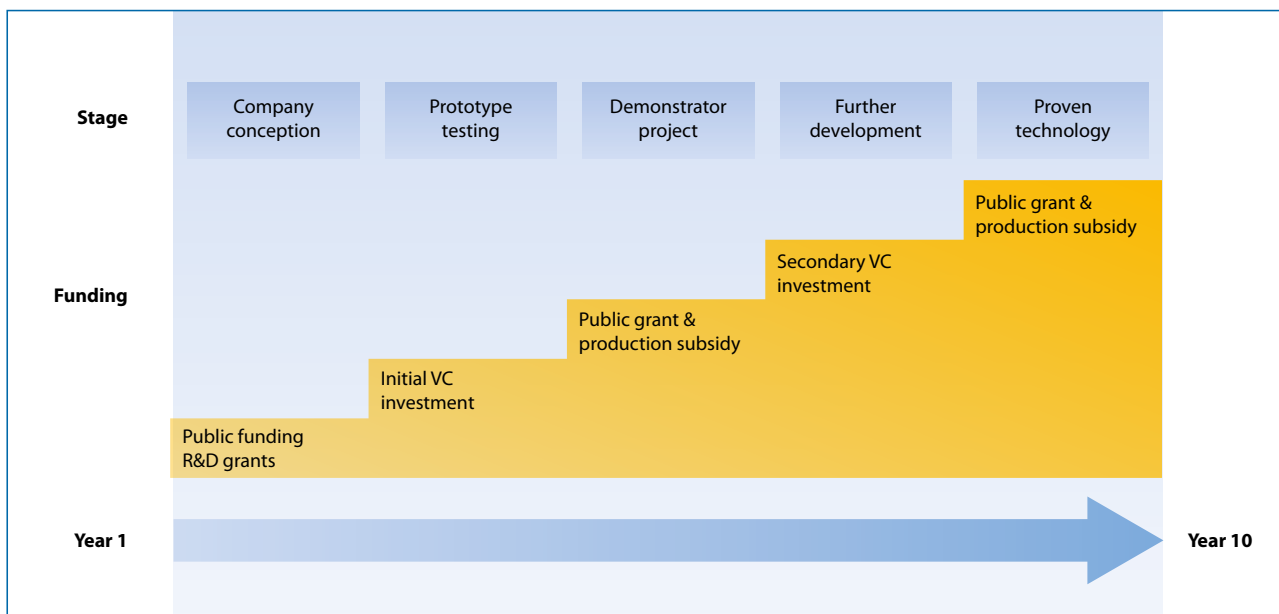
Stage

Company conception

Prototype testing

Demonstrator project

Further development

Proven technology

Funding

Public grant & production subsidy

Secondary VC investment

Public grant & production subsidy

Initial VC investment

Public funding R&D grants

Year 1

Year 10